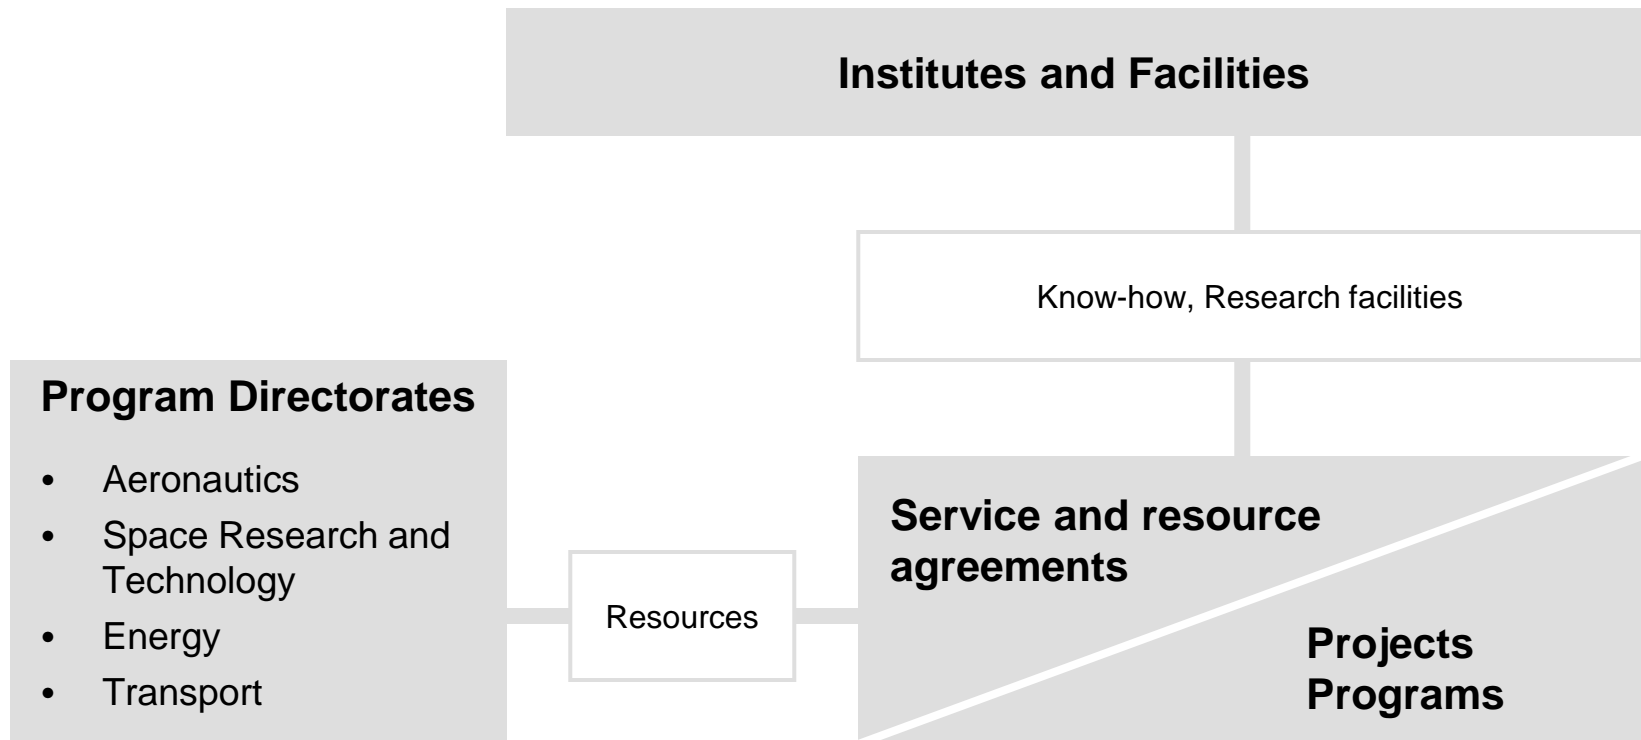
Institutes and Facilities

Know-how, Research facilities

Program Directorates

- Aeronautics
- Space Research and Technology
- Energy
- Transport

Resources

Service and resource agreements

Projects
Programs